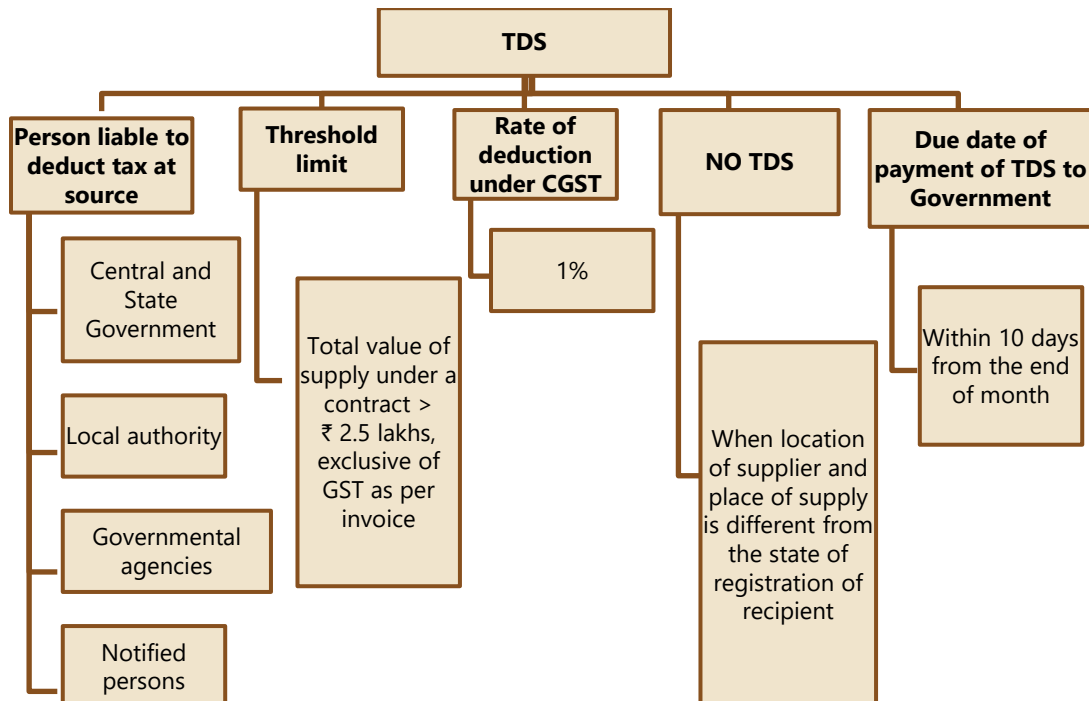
TDS

Person liable to deduct tax at source

Central and State Government

Local authority

Governmental agencies

Notified persons

Threshold limit

Total value of supply under a contract > ₹ 2.5 lakhs, exclusive of GST as per invoice

Rate of deduction under CGST

1%

NO TDS

When location of supplier and place of supply is different from the state of registration of recipient

Due date of payment of TDS to Government

Within 10 days from the end of month